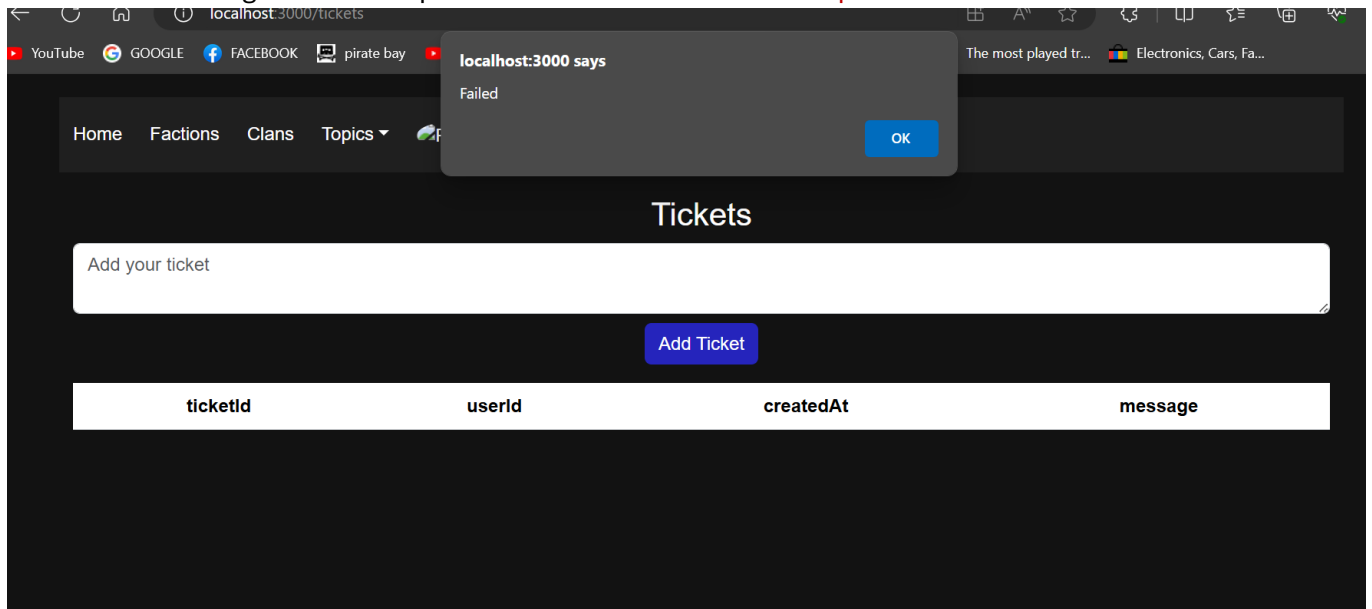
localhost:3000/tickets

YouTube GOOGLE FACEBOOK pirate bay The most played tr... Electronics, Cars, Fa...

localhost:3000 says

Failed

OK

Home Factions Clans Topics

Tickets

Add your ticket

Add Ticket

| ticketId | userId | createdAt | message |
|---|---|---|---|